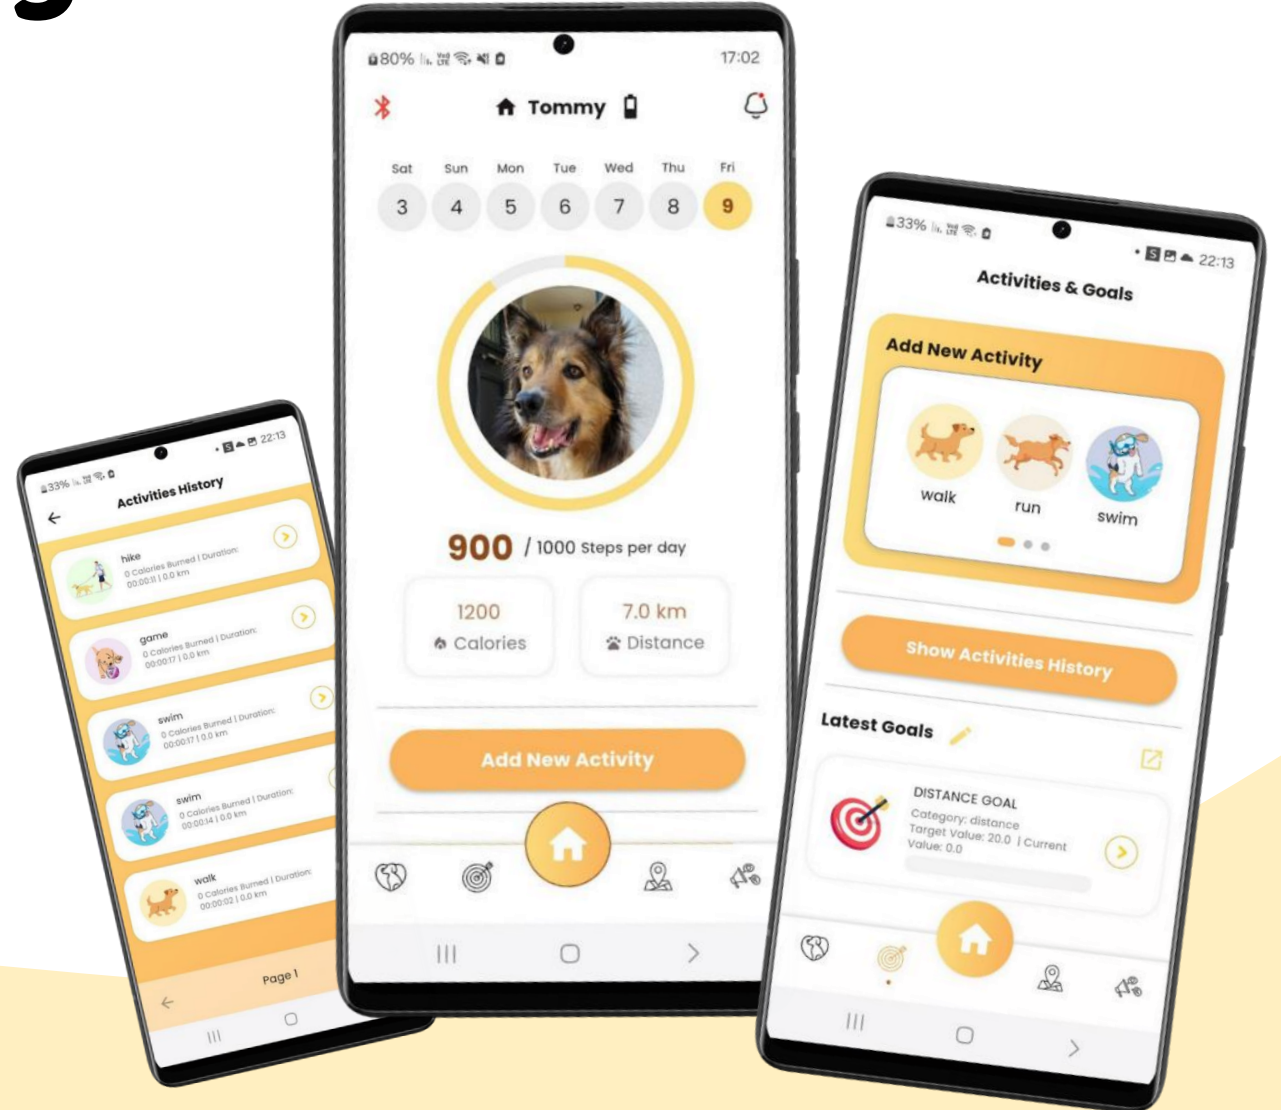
33% 22:13

Activities History

hike
0 Calories Burned | Duration: 00:00:11 | 0.0 km

game
0 Calories Burned | Duration: 00:00:17 | 0.0 km

swim
0 Calories Burned | Duration: 00:00:17 | 0.0 km

swim
0 Calories Burned | Duration: 00:00:14 | 0.0 km

walk
0 Calories Burned | Duration: 00:00:02 | 0.0 km

Page 1

80% 17:02

Tommy

| Sat | Sun | Mon | Tue | Wed | Thu | Fri |
|---|---|---|---|---|---|---|
| 3 | 4 | 5 | 6 | 7 | 8 | 9 |

900 / 1000 Steps per day

1200
Calories

7.0 km
Distance

Add New Activity

33% 22:13

Activities & Goals

Add New Activity

walk
run
swim

Show Activities History

Latest Goals

DISTANCE GOAL
Category: distance
Target Value: 20.0 | Current Value: 0.0